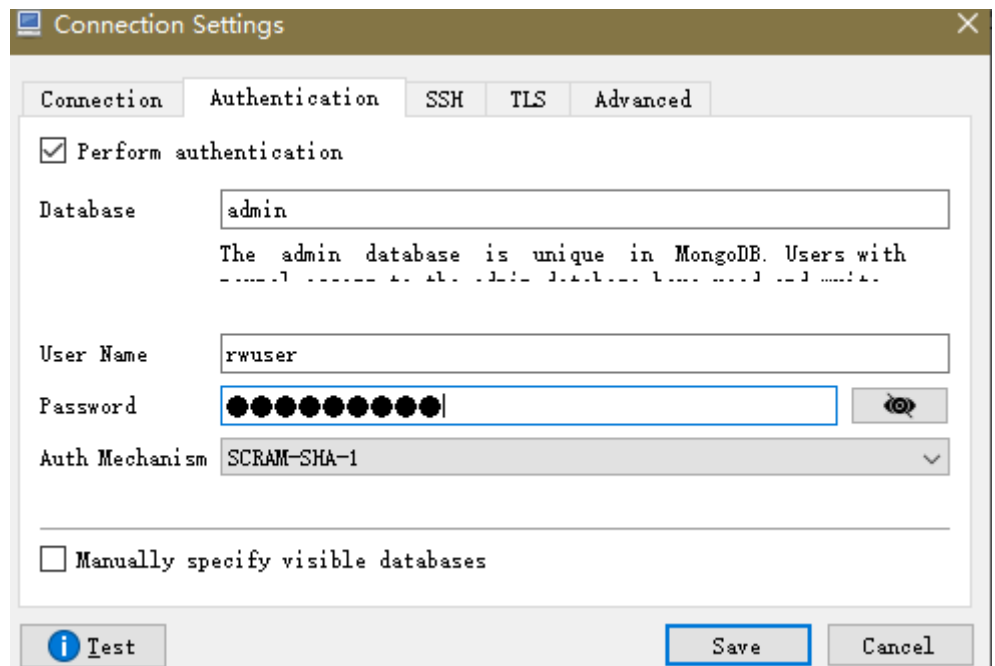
Connection Settings

Connection Authentication SSH TLS Advanced

Perform authentication

Database admin

The admin database is unique in MongoDB. Users with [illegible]

User Name rwuser

Password ●●●●●●●●●●

Auth Mechanism SCRAM-SHA-1

Manually specify visible databases

Test

Save

Cancel